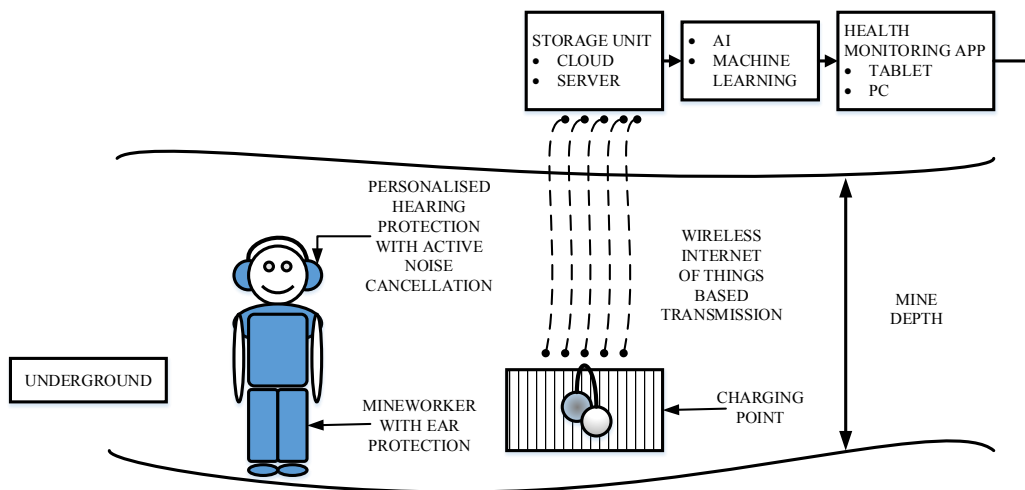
STORAGE UNIT
• CLOUD
• SERVER

• AI
• MACHINE LEARNING

HEALTH MONITORING APP
• TABLET
• PC

PERSONALISED HEARING PROTECTION WITH ACTIVE NOISE CANCELLATION

WIRELESS INTERNET OF THINGS BASED TRANSMISSION

MINE DEPTH

UNDERGROUND

MINEWORKER WITH EAR PROTECTION

CHARGING POINT